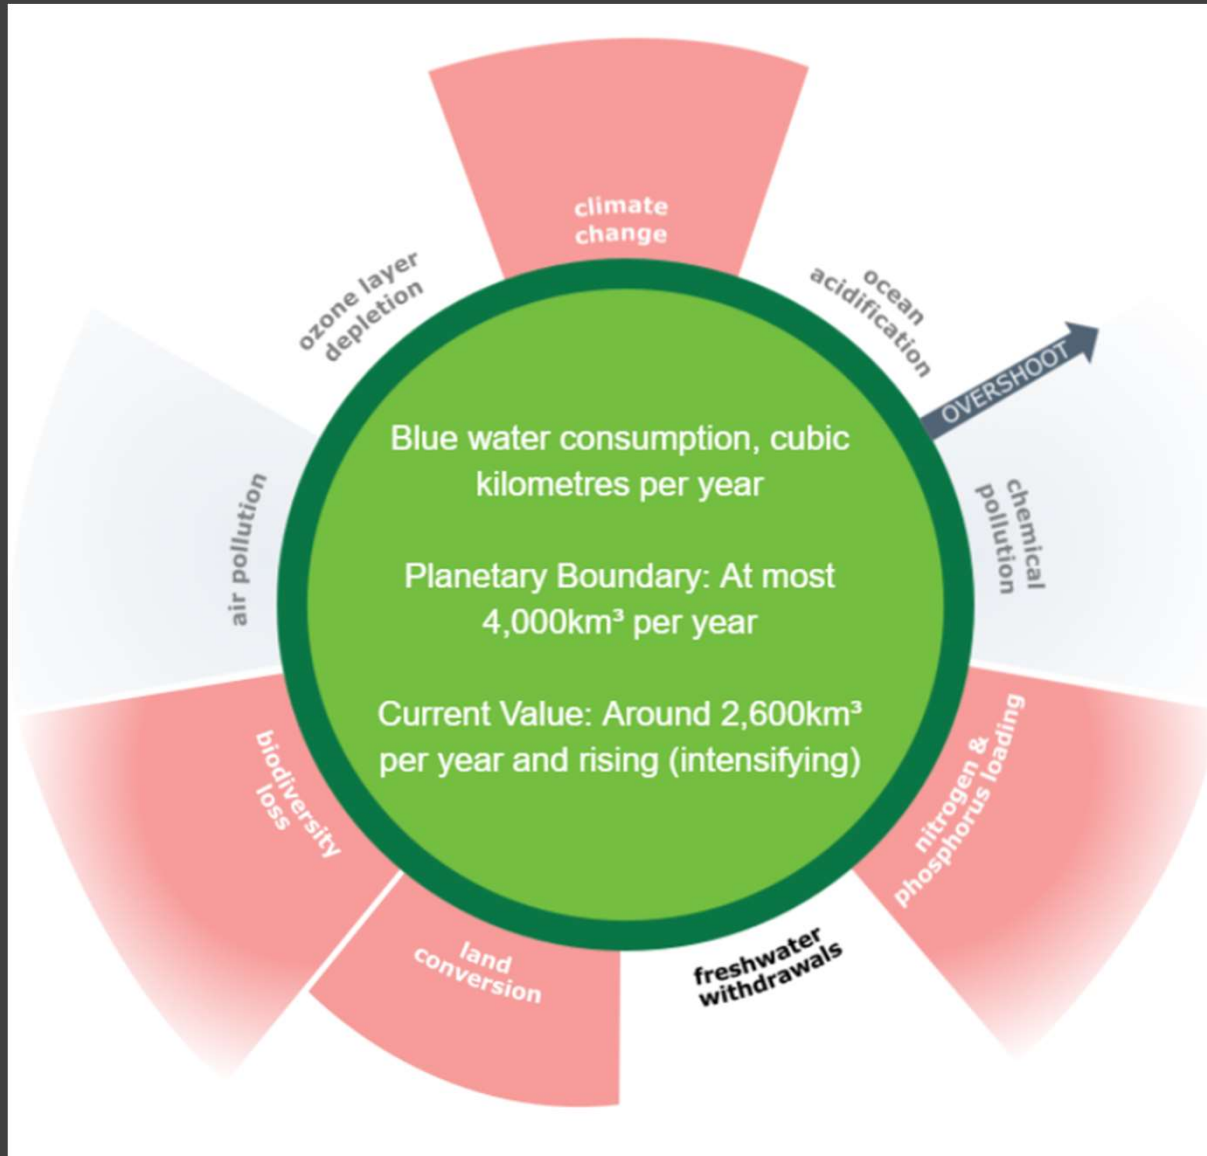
climate change

ozone layer depletion

ocean acidification

OVERSHOOT

air pollution

chemical pollution

Blue water consumption, cubic kilometres per year

Planetary Boundary: At most 4,000km³ per year

Current Value: Around 2,600km³ per year and rising (intensifying)

biodiversity loss

nitrogen & phosphorus loading

land conversion

freshwater withdrawals